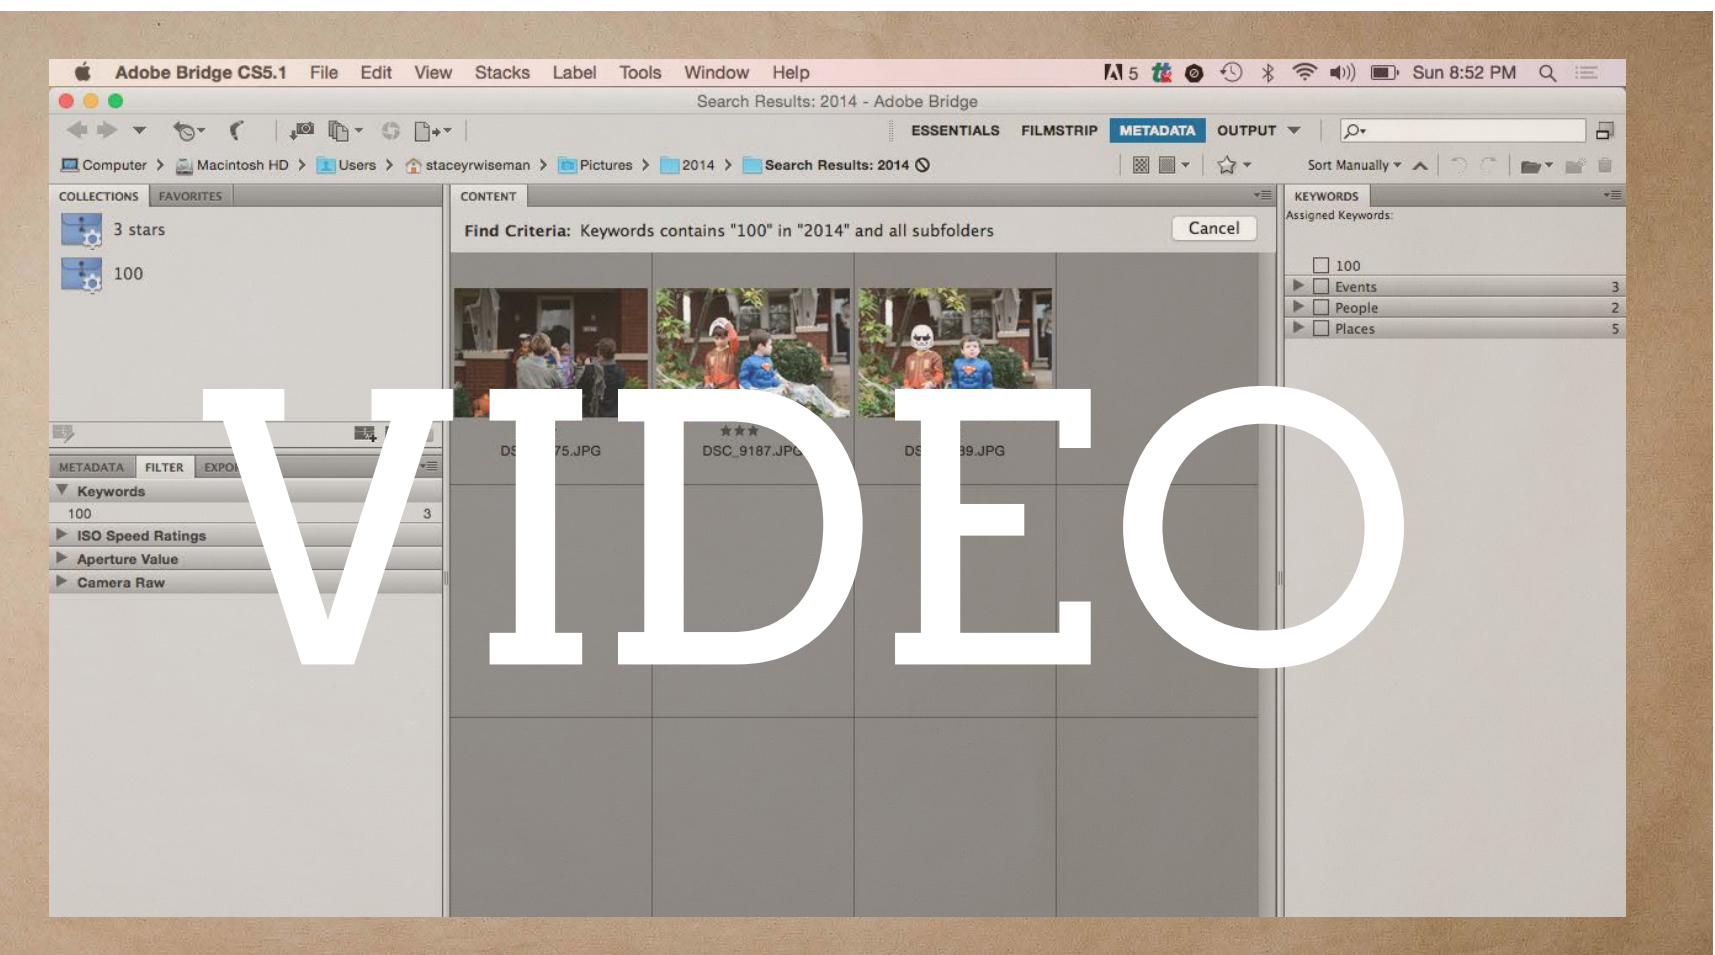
Adobe Bridge CS5.1 File Edit View Stacks Label Tools Window Help

5 Sun 8:52 PM

Search Results: 2014 - Adobe Bridge

ESSENTIALS FILMSTRIP METADATA OUTPUT

Computer > Macintosh HD > Users > staceyrwiseman > Pictures > 2014 > Search Results: 2014

Sort Manually

COLLECTIONS FAVORITES

3 stars

100

CONTENT

Find Criteria: Keywords contains "100" in "2014" and all subfolders

Cancel

DS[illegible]75.JPG

DSC_9187.JP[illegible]

DS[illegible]39.JPG

KEYWORDS

Assigned Keywords:

100

Events 3

People 2

Places 5

METADATA FILTER EXPO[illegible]

Keywords

100 3

ISO Speed Ratings

Aperture Value

Camera Raw

VIDEO